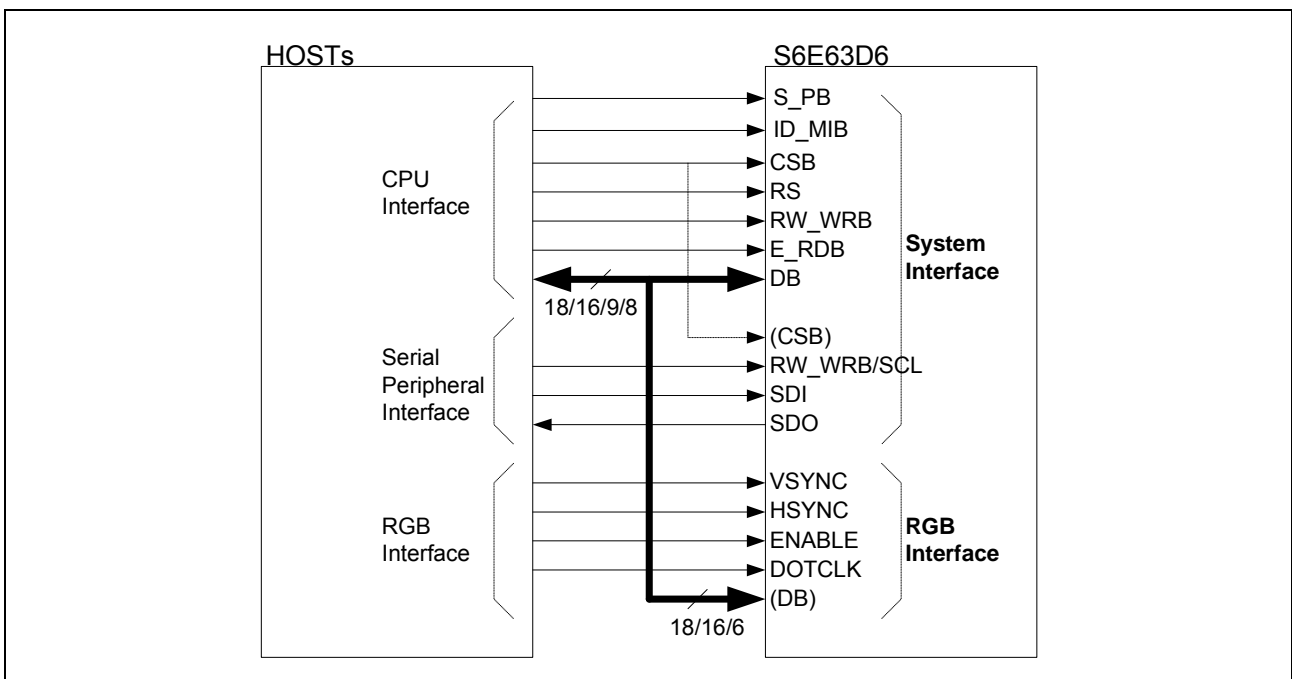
HOSTs

S6E63D6

CPU Interface

S_PB
ID_MIB
CSB
RS
RW_WRB
E_RDB
DB

18/16/9/8

System Interface

Serial Peripheral Interface

(CSB)
RW_WRB/SCL
SDI
SDO

RGB Interface

VSYNC
HSYNC
ENABLE
DOTCLK
(DB)

18/16/6

RGB Interface